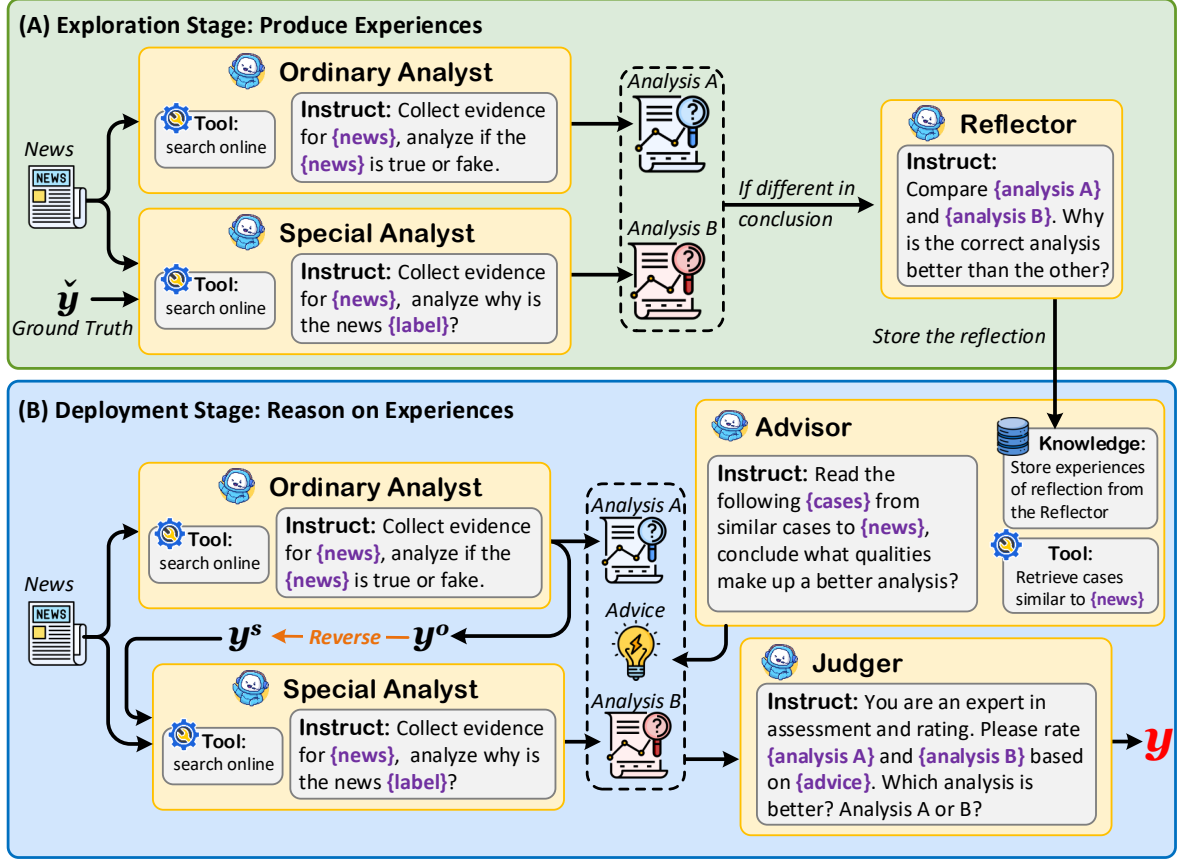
(A) Exploration Stage: Produce Experiences

News

NEWS

$\check{y}$
Ground Truth

Ordinary Analyst

Tool: search online

Instruct: Collect evidence for {news}, analyze if the {news} is true or fake.

Special Analyst

Tool: search online

Instruct: Collect evidence for {news}, analyze why is the news {label}?

Analysis A

Analysis B

If different in conclusion

Reflector

Instruct: Compare {analysis A} and {analysis B}. Why is the correct analysis better than the other?

Store the reflection

(B) Deployment Stage: Reason on Experiences

News

NEWS

Ordinary Analyst

Tool: search online

Instruct: Collect evidence for {news}, analyze if the {news} is true or fake.

$y^s$ Reverse $y^o$

Special Analyst

Tool: search online

Instruct: Collect evidence for {news}, analyze why is the news {label}?

Analysis A

Advice

Analysis B

Advisor

Instruct: Read the following {cases} from similar cases to {news}, conclude what qualities make up a better analysis?

Knowledge: Store experiences of reflection from the Reflector

Tool: Retrieve cases similar to {news}

Judger

Instruct: You are an expert in assessment and rating. Please rate {analysis A} and {analysis B} based on {advice}. Which analysis is better? Analysis A or B?

$y$